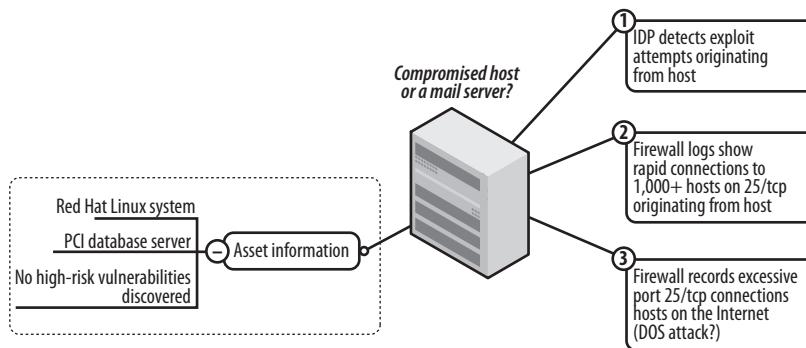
Compromised host or a mail server?

1
IDP detects exploit attempts originating from host

2
Firewall logs show rapid connections to 1,000+ hosts on 25/tcp originating from host

3
Firewall records excessive port 25/tcp connections hosts on the Internet (DOS attack?)

Red Hat Linux system

PCI database server

No high-risk vulnerabilities discovered

–

Asset information